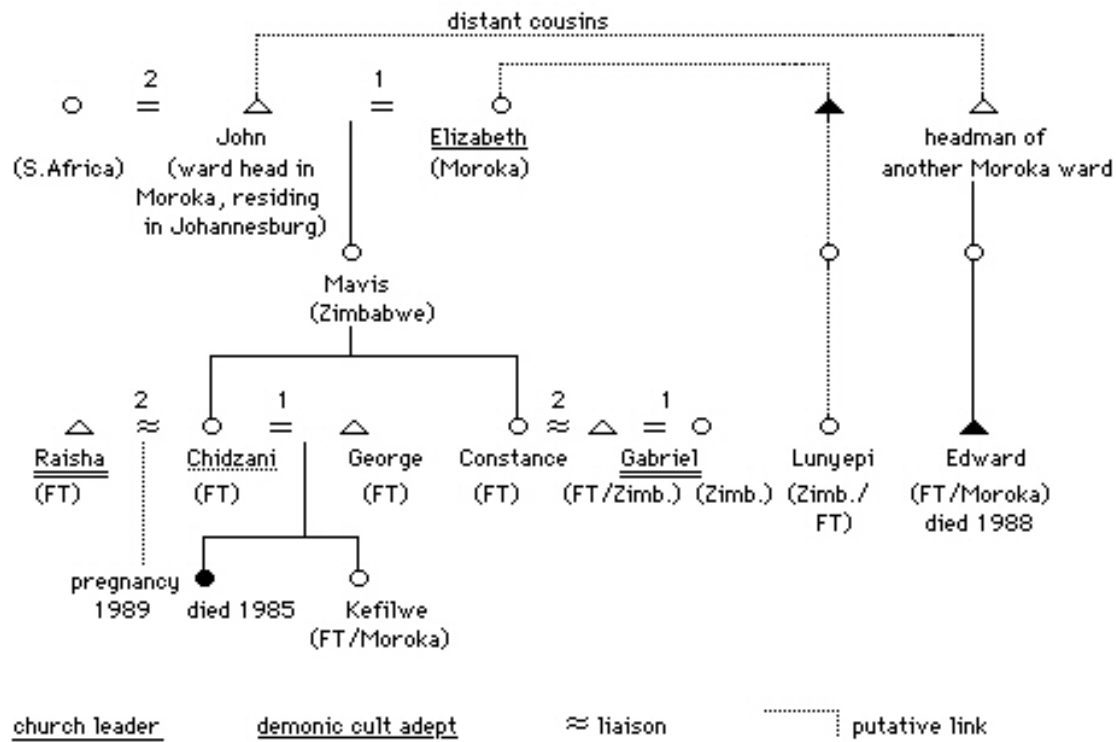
distant cousins

2 = John (ward head in Moroka, residing in Johannesburg) 1 = Elizabeth (Moroka)

(S.Africa)

headman of another Moroka ward

Mavis (Zimbabwe)

Raisha (FT) 2 ≈ Chidzani (FT) 1 = George (FT)

Constance (FT) 2 ≈ 1 = Gabriel (FT/Zimb.) (Zimb.)

Lunyepi (Zimb./FT)

Edward (FT/Moroka) died 1988

pregnancy 1989

died 1985

Kefilwe (FT/Moroka)

church leader

demonic cult adept

≈ liaison

putative link